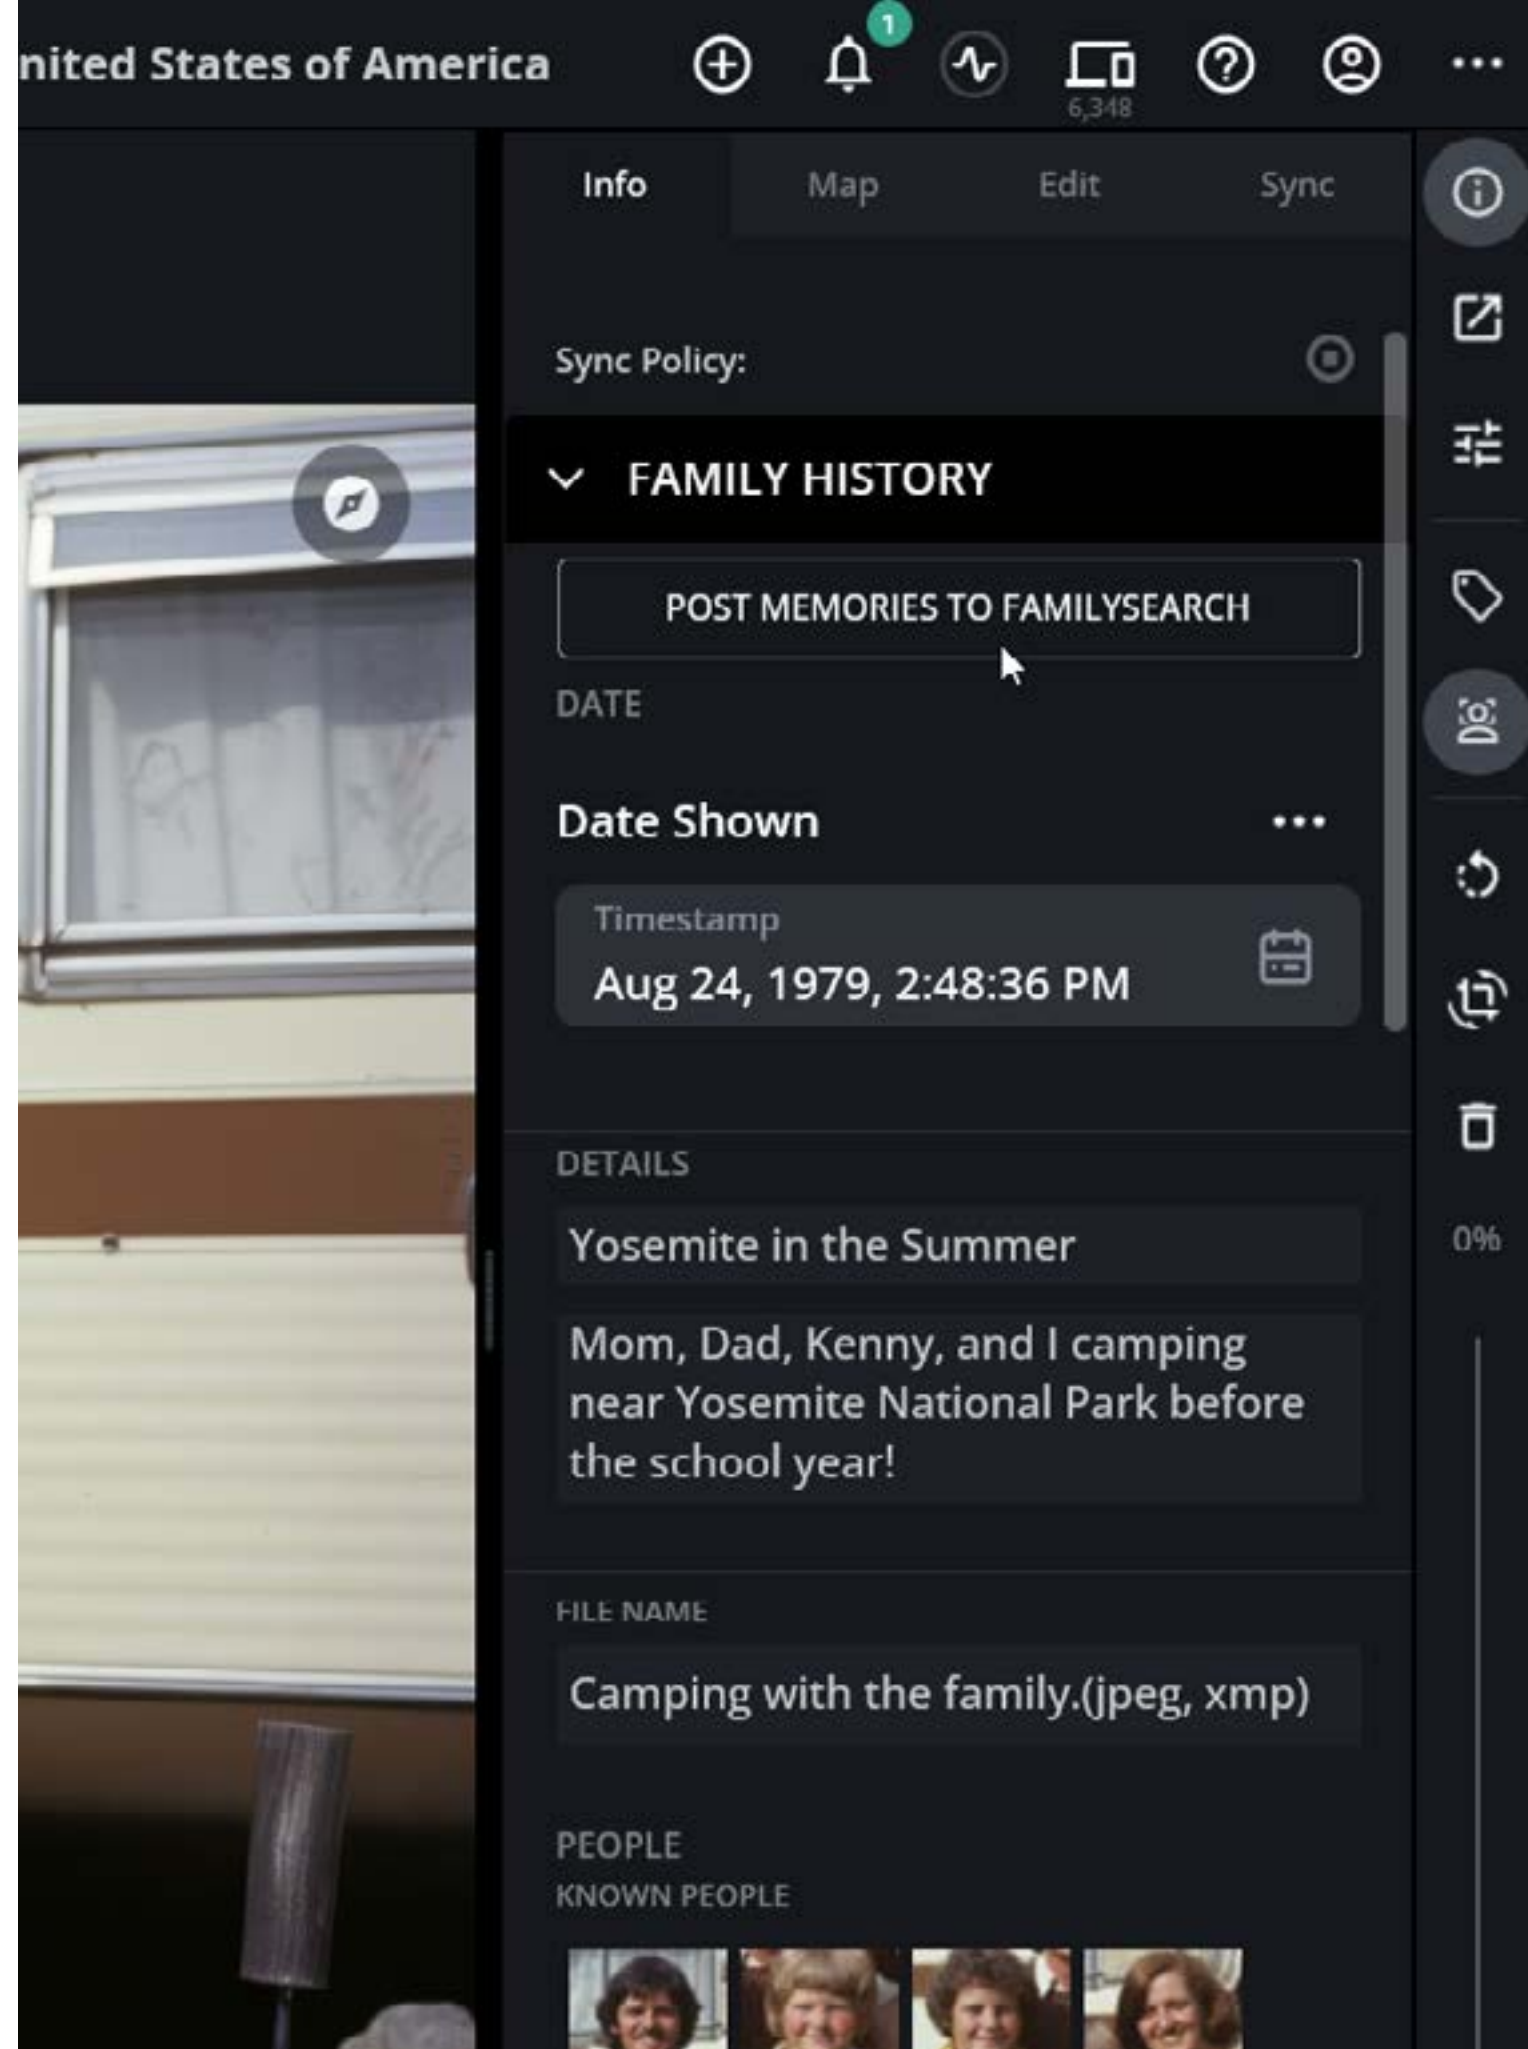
nited States of America

1

6,348

Info Map Edit Sync

Sync Policy:

FAMILY HISTORY

POST MEMORIES TO FAMILYSEARCH

DATE

Date Shown

Timestamp
Aug 24, 1979, 2:48:36 PM

DETAILS

Yosemite in the Summer

Mom, Dad, Kenny, and I camping near Yosemite National Park before the school year!

FILE NAME

Camping with the family.(jpeg, xmp)

PEOPLE
KNOWN PEOPLE

0%